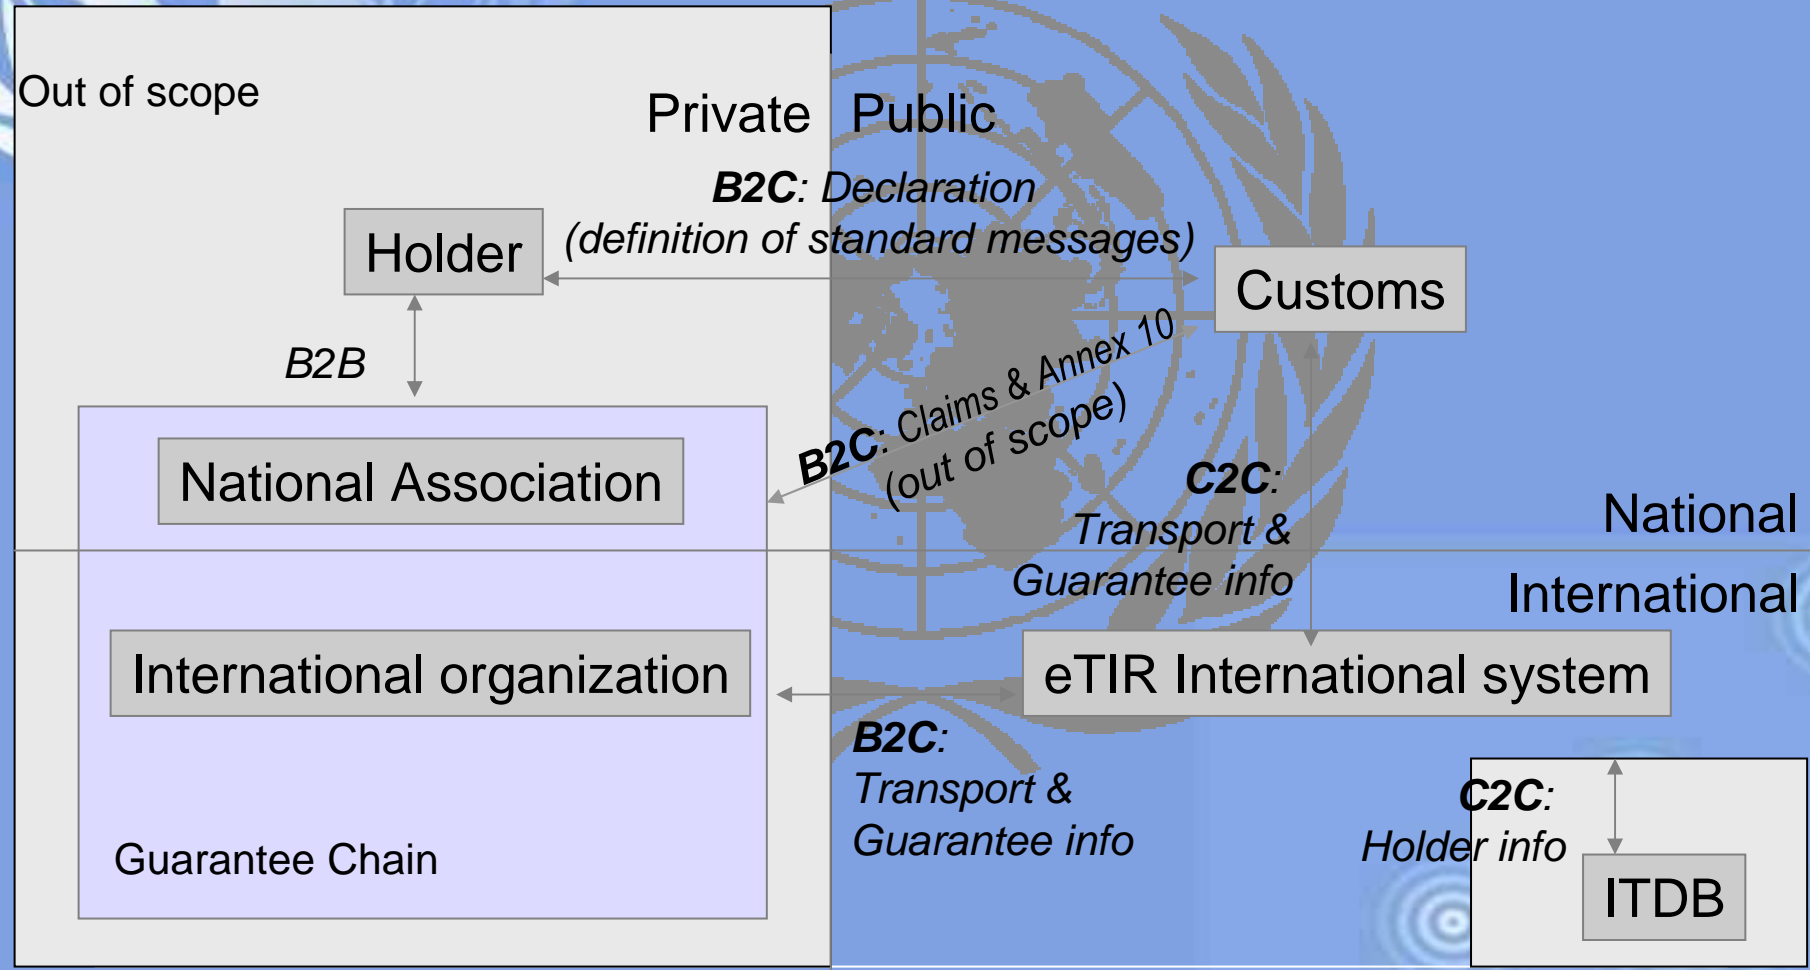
Out of scope

Private Public

B2C: Declaration (definition of standard messages)

Holder

Customs

B2B

B2C: Claims & Annex 10 (out of scope)

National Association

C2C: Transport & Guarantee info

National

International

International organization

eTIR International system

B2C: Transport & Guarantee info

C2C: Holder info

ITDB

Guarantee Chain